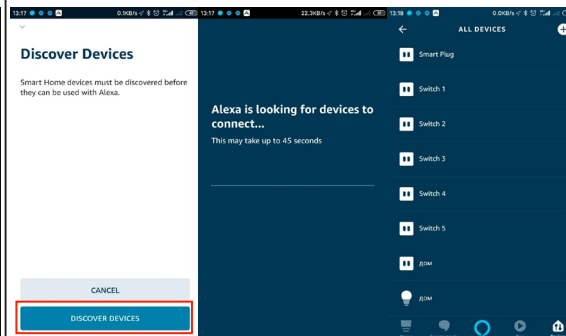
13:17 0.1KB/s

Discover Devices

Smart Home devices must be discovered before they can be used with Alexa.

CANCEL

DISCOVER DEVICES

13:17 22.3KB/s

Alexa is looking for devices to connect...

This may take up to 45 seconds

13:18 0.0KB/s

ALL DEVICES

Smart Plug

Switch 1

Switch 2

Switch 3

Switch 4

Switch 5

дом

дом